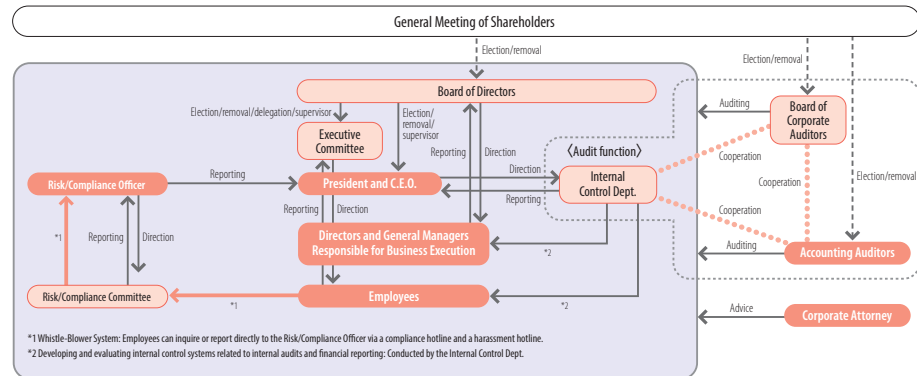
General Meeting of Shareholders

Election/removal

Election/removal

Board of Directors

Election/removal/delegation/supervisor

Election/ removal/ supervisor

Executive Committee

Reporting

Direction

Auditing

Board of Corporate Auditors

〈Audit function〉

Cooperation

Election/removal

Risk/Compliance Officer

Reporting

President and C.E.O.

Direction

Internal Control Dept.

Reporting

Cooperation

Reporting

Direction

Cooperation

*1

Reporting

Direction

Directors and General Managers Responsible for Business Execution

*2

Auditing

Accounting Auditors

Risk/Compliance Committee

*1

Employees

*2

Advice

Corporate Attorney

*1 Whistle-Blower System: Employees can inquire or report directly to the Risk/Compliance Officer via a compliance hotline and a harassment hotline.

*2 Developing and evaluating internal control systems related to internal audits and financial reporting: Conducted by the Internal Control Dept.